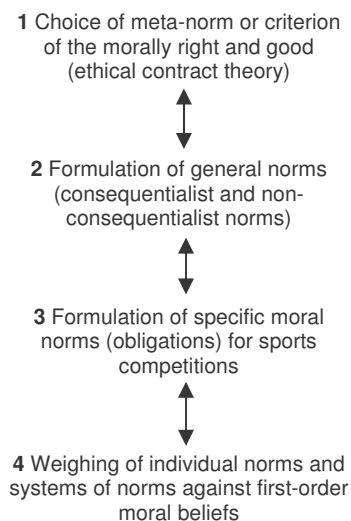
**1** Choice of meta-norm or criterion of the morally right and good (ethical contract theory)

**2** Formulation of general norms (consequentialist and non-consequentialist norms)

**3** Formulation of specific moral norms (obligations) for sports competitions

**4** Weighing of individual norms and systems of norms against first-order moral beliefs